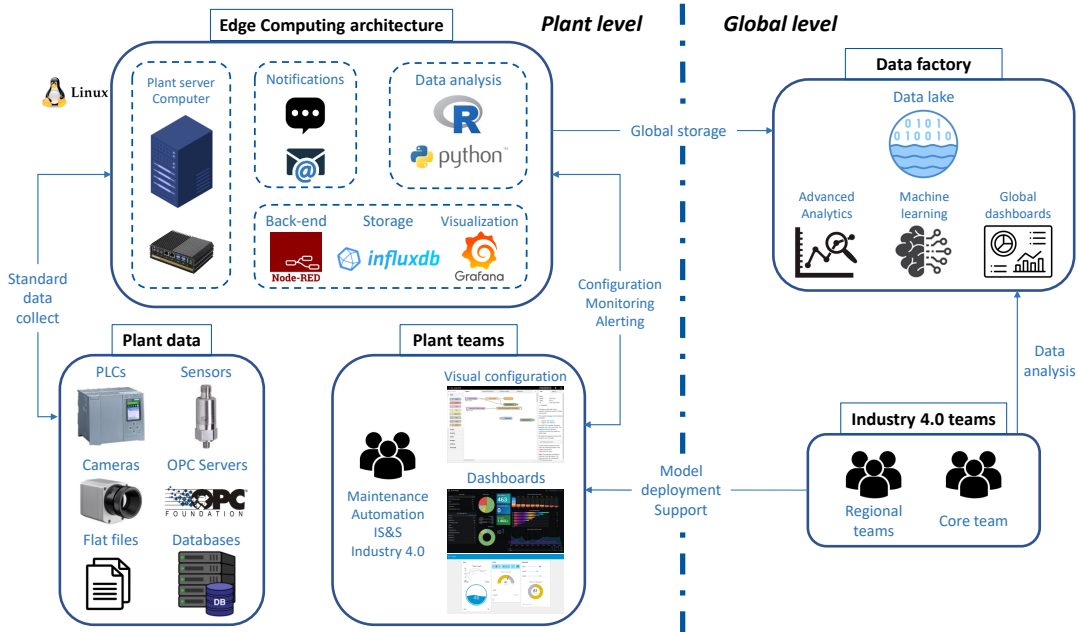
Edge Computing architecture

Plant level

Global level

Linux

Plant server Computer

Notifications

Data analysis

R

python

Back-end

Storage

Visualization

Node-RED

influxdb

Grafana

Global storage

Data factory

Data lake

0101
010010

Advanced Analytics

Machine learning

Global dashboards

Standard data collect

Configuration Monitoring Alerting

Plant data

PLCs

Sensors

Cameras

OPC Servers

OPC FOUNDATION

Flat files

Databases

DB

Plant teams

Visual configuration

Dashboards

Maintenance Automation IS&S Industry 4.0

Model deployment Support

Data analysis

Industry 4.0 teams

Regional teams

Core team